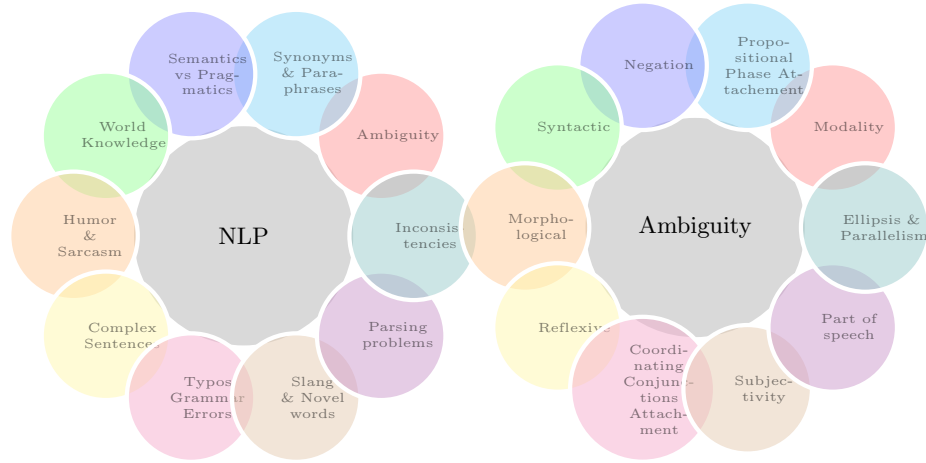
NLP

Semantics vs Pragmatics

Synonyms & Paraphrases

Ambiguity

Inconsistencies

Parsing problems

Slang & Novel words

Typos Grammar Errors

Complex Sentences

Humor & Sarcasm

World Knowledge

Ambiguity

Negation

Propositional Phase Attachement

Modality

Ellipsis & Parallelism

Part of speech

Subjectivity

Coordinating Conjunctions Attachment

Reflexive

Morphological

Syntactic